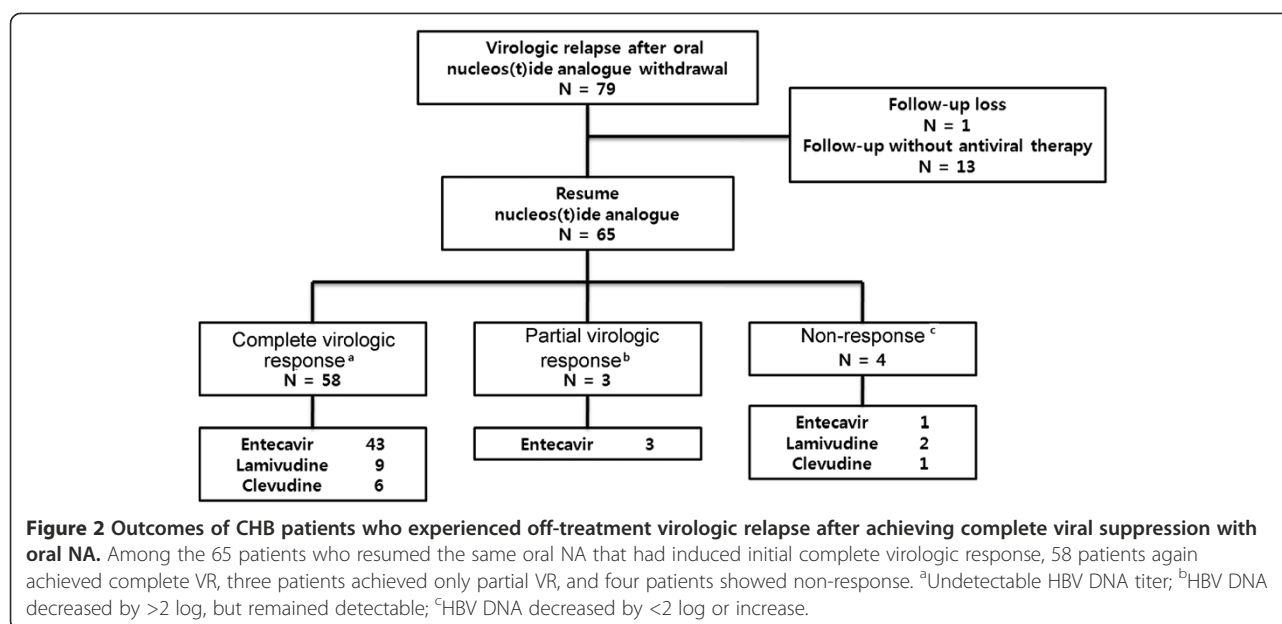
Virologic relapse after oral nucleos(t)ide analogue withdrawal
N = 79

Follow-up loss
N = 1
Follow-up without antiviral therapy
N = 13

Resume nucleos(t)ide analogue
N = 65

Complete virologic response$^{a}$
N = 58

Partial virologic response$^{b}$
N = 3

Non-response $^{c}$
N = 4

| | |
|---|---|
| Entecavir | 43 |
| Lamivudine | 9 |
| Clevudine | 6 |

| | |
|---|---|
| Entecavir | 3 |

| | |
|---|---|
| Entecavir | 1 |
| Lamivudine | 2 |
| Clevudine | 1 |

**Figure 2 Outcomes of CHB patients who experienced off-treatment virologic relapse after achieving complete viral suppression with oral NA.** Among the 65 patients who resumed the same oral NA that had induced initial complete virologic response, 58 patients again achieved complete VR, three patients achieved only partial VR, and four patients showed non-response. $^{a}$Undetectable HBV DNA titer; $^{b}$HBV DNA decreased by >2 log, but remained detectable; $^{c}$HBV DNA decreased by <2 log or increase.